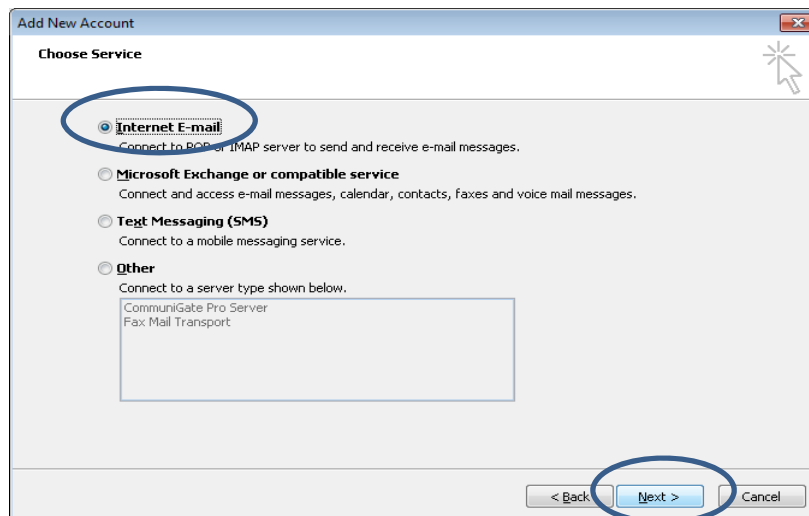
Add New Account

Choose Service

Internet E-mail
Connect to POP or IMAP server to send and receive e-mail messages.

Microsoft Exchange or compatible service
Connect and access e-mail messages, calendar, contacts, faxes and voice mail messages.

Text Messaging (SMS)
Connect to a mobile messaging service.

Other
Connect to a server type shown below.

CommuniGate Pro Server
Fax Mail Transport

< Back
Next >
Cancel